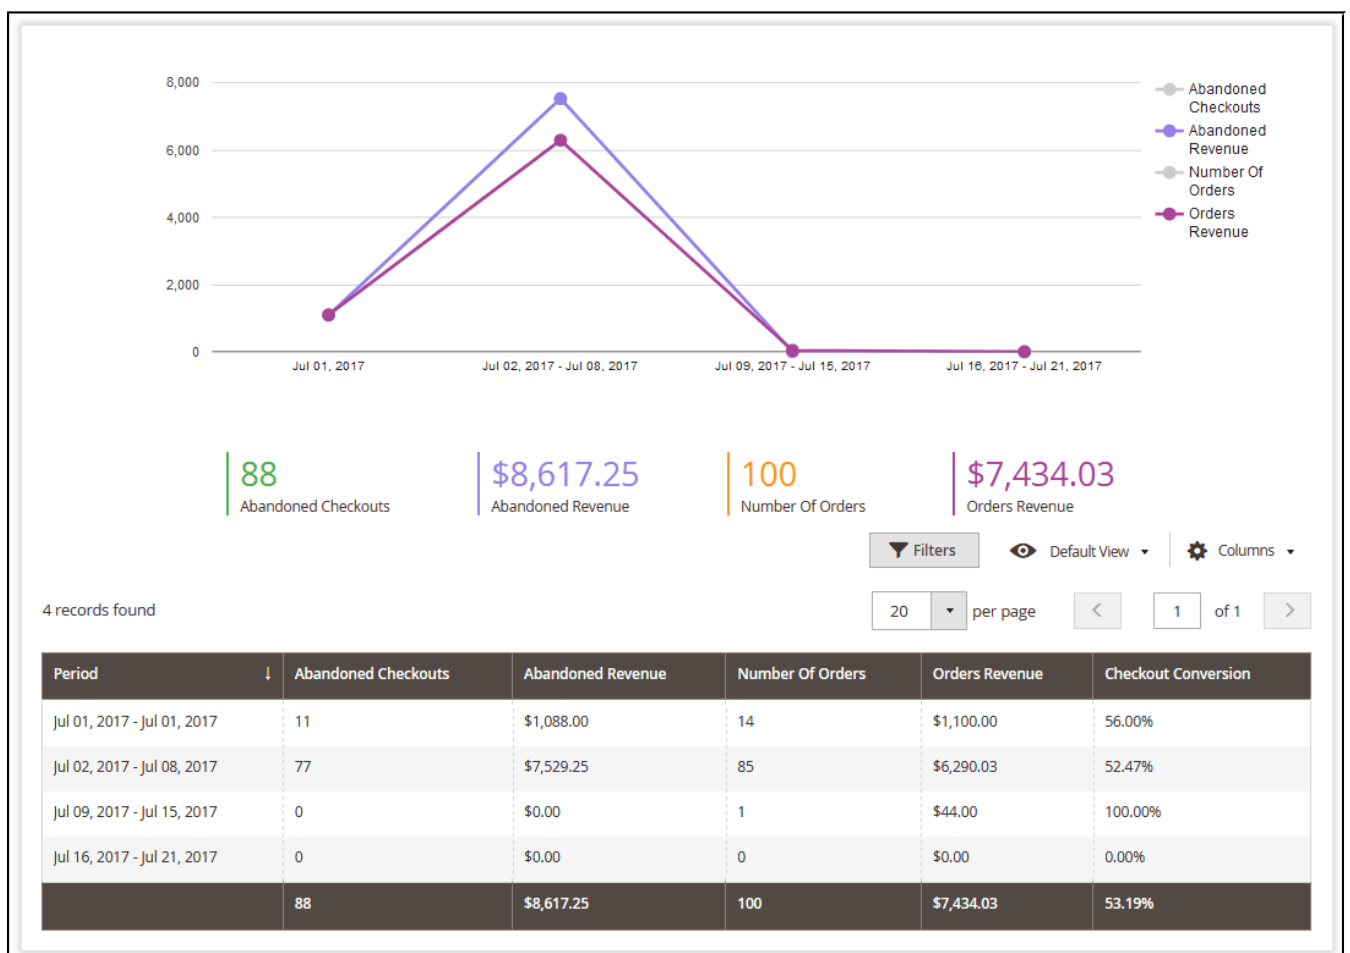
8,000
6,000
4,000
2,000
0

Jul 01, 2017
Jul 02, 2017 - Jul 08, 2017
Jul 09, 2017 - Jul 15, 2017
Jul 16, 2017 - Jul 21, 2017

Abandoned Checkouts
Abandoned Revenue
Number Of Orders
Orders Revenue

88
Abandoned Checkouts

$8,617.25
Abandoned Revenue

100
Number Of Orders

$7,434.03
Orders Revenue

Filters
Default View
Columns

4 records found

20 per page
1 of 1

| Period ↓ | Abandoned Checkouts | Abandoned Revenue | Number Of Orders | Orders Revenue | Checkout Conversion |
|---|---|---|---|---|---|
| Jul 01, 2017 - Jul 01, 2017 | 11 | $1,088.00 | 14 | $1,100.00 | 56.00% |
| Jul 02, 2017 - Jul 08, 2017 | 77 | $7,529.25 | 85 | $6,290.03 | 52.47% |
| Jul 09, 2017 - Jul 15, 2017 | 0 | $0.00 | 1 | $44.00 | 100.00% |
| Jul 16, 2017 - Jul 21, 2017 | 0 | $0.00 | 0 | $0.00 | 0.00% |
| | 88 | $8,617.25 | 100 | $7,434.03 | 53.19% |